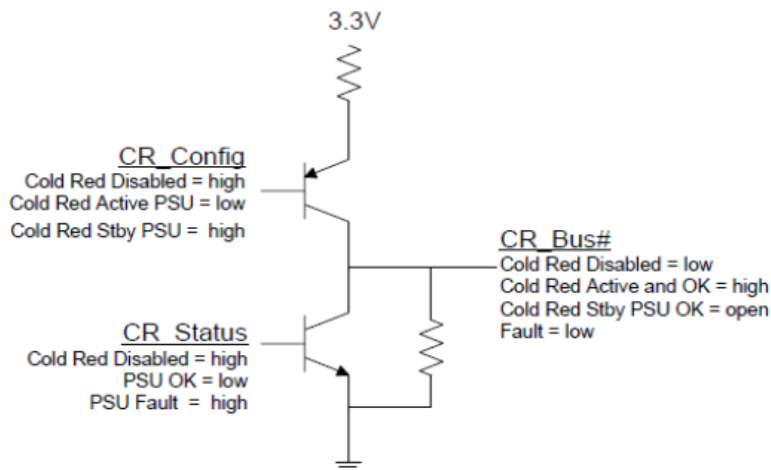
3.3V

CR_Config
Cold Red Disabled = high
Cold Red Active PSU = low
Cold Red Stby PSU = high

CR_Bus#
Cold Red Disabled = low
Cold Red Active and OK = high
Cold Red Stby PSU OK = open
Fault = low

CR_Status
Cold Red Disabled = high
PSU OK = low
PSU Fault = high